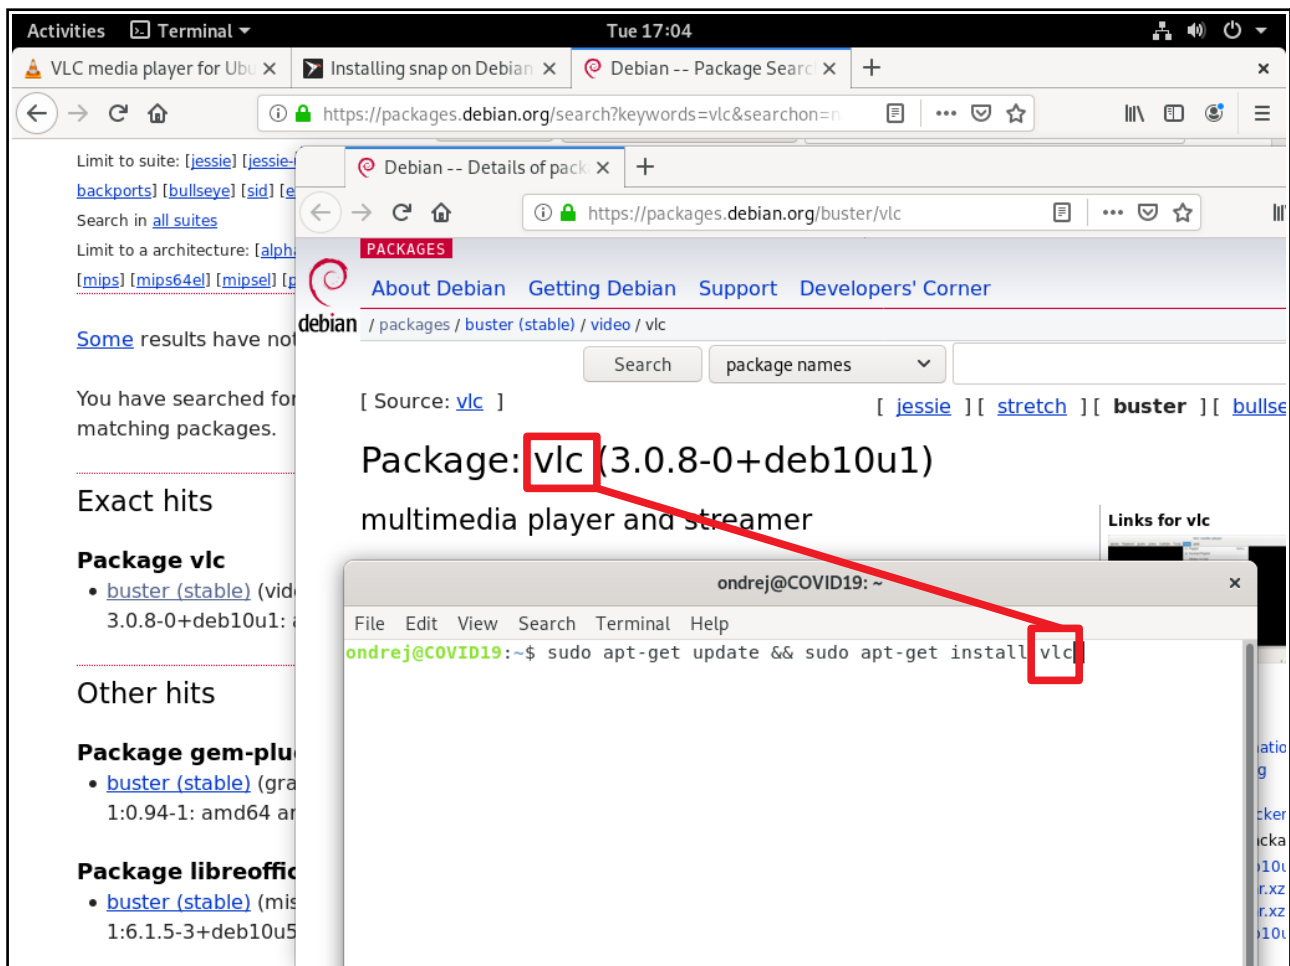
Activities Terminal ▾ Tue 17:04

VLC media player for Ubu ×
Installing snap on Debian ×
Debian -- Package Searc ×
+
×

https://packages.debian.org/search?keywords=vlc&searchon=n

Limit to suite: [jessie] [jessie-
backports] [bullseye] [sid] [e
Search in all suites
Limit to a architecture: [alpha
[mips] [mips64el] [mipsel] [p

Some results have not

You have searched for matching packages.

Exact hits

Package vlc
• buster (stable) (vid
3.0.8-0+deb10u1: a

Other hits

Package gem-plu
• buster (stable) (gra
1:0.94-1: amd64 ar

Package libreoffic
• buster (stable) (mis
1:6.1.5-3+deb10u5

Debian -- Details of pack ×
+

https://packages.debian.org/buster/vlc

PACKAGES
debian
About Debian Getting Debian Support Developers' Corner
/ packages / buster (stable) / video / vlc
Search package names
[ Source: vlc ]
[ jessie ][ stretch ][ buster ][ bullse
Package: vlc (3.0.8-0+deb10u1)
multimedia player and streamer
Links for vlc

ondrej@COVID19: ~
×
File Edit View Search Terminal Help
ondrej@COVID19:~$ sudo apt-get update && sudo apt-get install vlc

atio
g
cker
cka
10u
r.xz
r.xz
10u